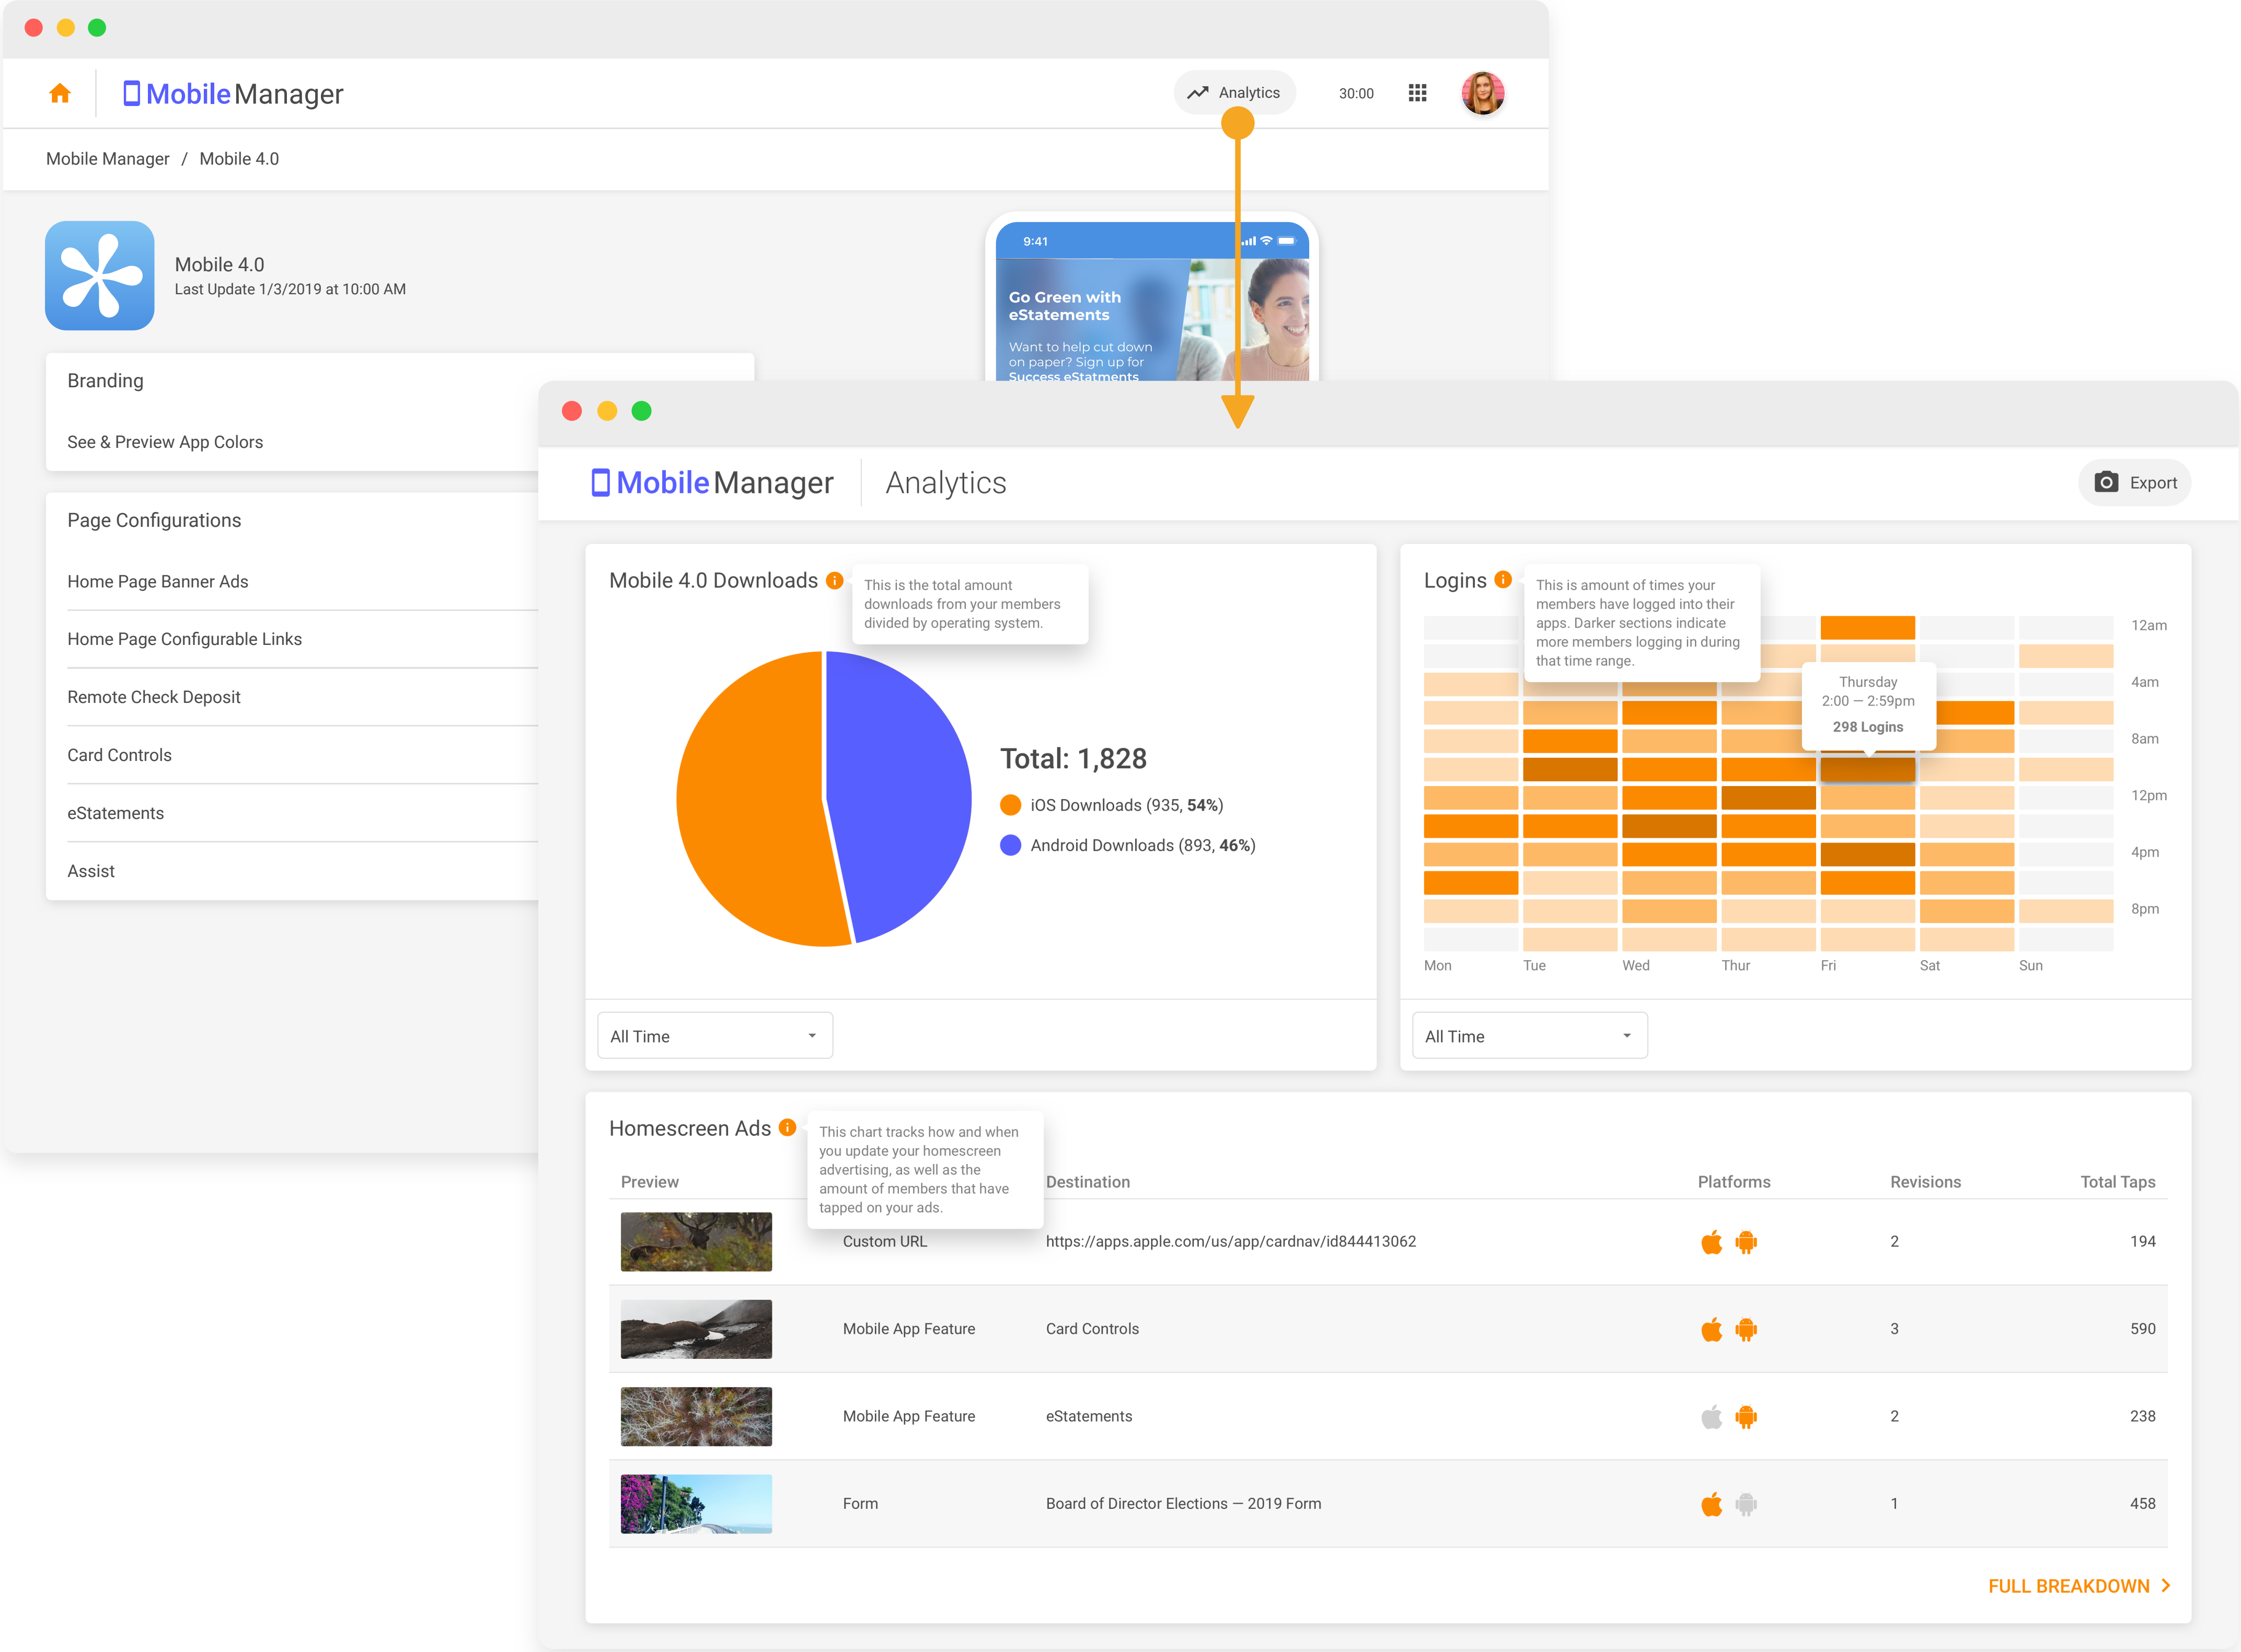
MobileManager

Analytics 30:00

Mobile Manager / Mobile 4.0

Mobile 4.0
Last Update 1/3/2019 at 10:00 AM

9:41

Go Green with eStatements

Want to help cut down on paper? Sign up for Success eStatments

Branding

See & Preview App Colors

Page Configurations

Home Page Banner Ads

Home Page Configurable Links

Remote Check Deposit

Card Controls

eStatements

Assist

MobileManager Analytics

Export

Mobile 4.0 Downloads

This is the total amount downloads from your members divided by operating system.

Total: 1,828

iOS Downloads (935, **54%**)

Android Downloads (893, **46%**)

All Time

Logins

This is amount of times your members have logged into their apps. Darker sections indicate more members logging in during that time range.

Thursday
2:00 — 2:59pm
298 Logins

12am
4am
8am
12pm
4pm
8pm

Mon Tue Wed Thur Fri Sat Sun

All Time

Homescreen Ads

This chart tracks how and when you update your homescreen advertising, as well as the amount of members that have tapped on your ads.

| Preview | | Destination | Platforms | Revisions | Total Taps |
|---|---|---|---|---|---|
| | Custom URL | https://apps.apple.com/us/app/cardnav/id844413062 | | 2 | 194 |
| | Mobile App Feature | Card Controls | | 3 | 590 |
| | Mobile App Feature | eStatements | | 2 | 238 |
| | Form | Board of Director Elections — 2019 Form | | 1 | 458 |

FULL BREAKDOWN